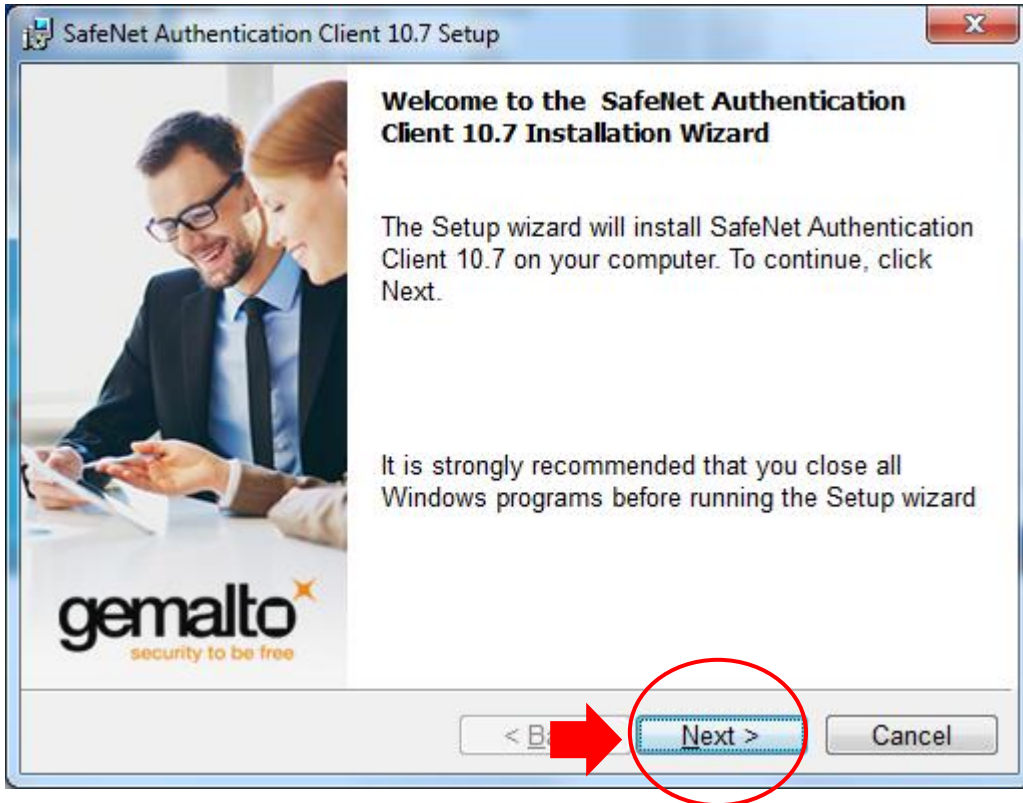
SafeNet Authentication Client 10.7 Setup

Welcome to the SafeNet Authentication Client 10.7 Installation Wizard

The Setup wizard will install SafeNet Authentication Client 10.7 on your computer. To continue, click Next.

It is strongly recommended that you close all Windows programs before running the Setup wizard

gemalto
security to be free

< Ba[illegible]

Next >

Cancel